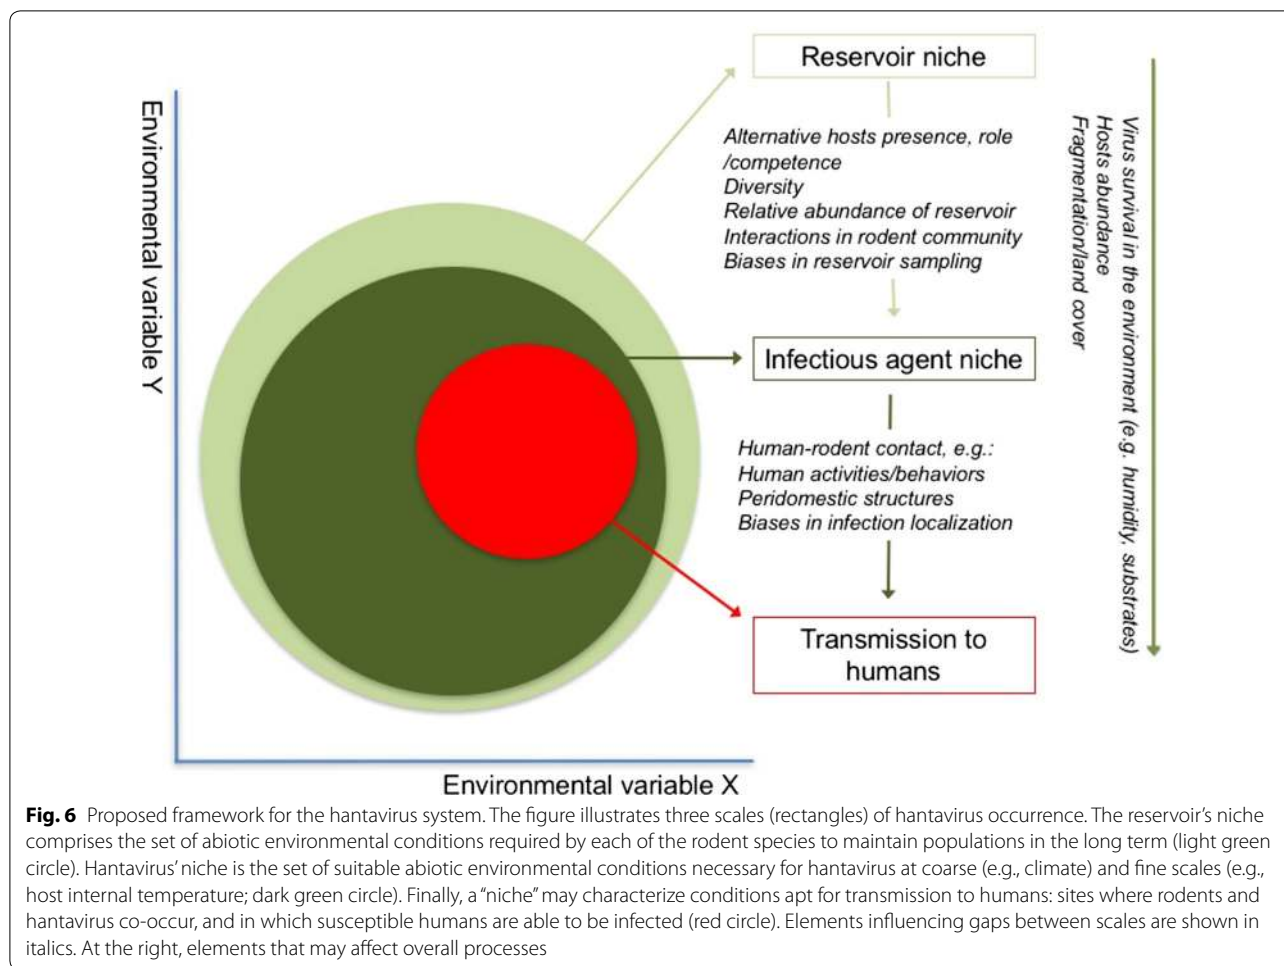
Environmental variable Y

Reservoir niche

Alternative hosts presence, role /competence
Diversity
Relative abundance of reservoir
Interactions in rodent community
Biases in reservoir sampling

Infectious agent niche

Human-rodent contact, e.g.:
Human activities/behaviors
Peridomestic structures
Biases in infection localization

Transmission to humans

Virus survival in the environment (e.g. humidity, substrates)
Hosts abundance
Fragmentation/land cover

Environmental variable X

**Fig. 6** Proposed framework for the hantavirus system. The figure illustrates three scales (rectangles) of hantavirus occurrence. The reservoir's niche comprises the set of abiotic environmental conditions required by each of the rodent species to maintain populations in the long term (light green circle). Hantavirus' niche is the set of suitable abiotic environmental conditions necessary for hantavirus at coarse (e.g., climate) and fine scales (e.g., host internal temperature; dark green circle). Finally, a "niche" may characterize conditions apt for transmission to humans: sites where rodents and hantavirus co-occur, and in which susceptible humans are able to be infected (red circle). Elements influencing gaps between scales are shown in italics. At the right, elements that may affect overall processes